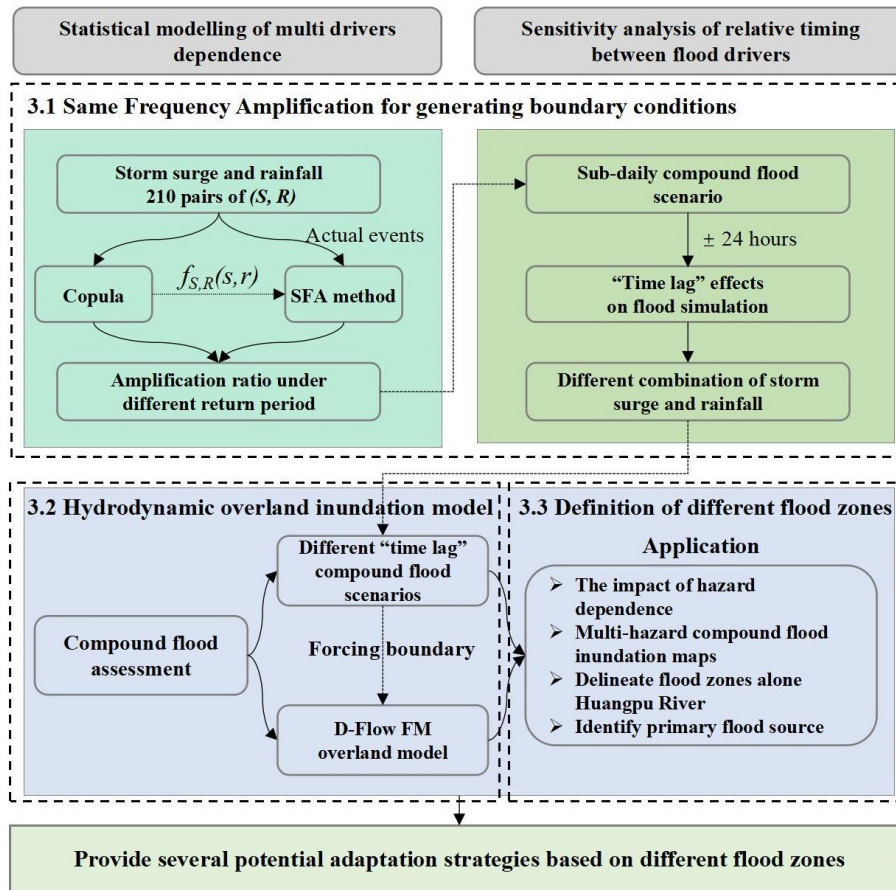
Statistical modelling of multi drivers dependence

Sensitivity analysis of relative timing between flood drivers

3.1 Same Frequency Amplification for generating boundary conditions

Storm surge and rainfall 210 pairs of (S, R)

Actual events

Copula

$f_{S,R}(s,r)$

SFA method

Amplification ratio under different return period

Sub-daily compound flood scenario

± 24 hours

"Time lag" effects on flood simulation

Different combination of storm surge and rainfall

3.2 Hydrodynamic overland inundation model

Compound flood assessment

Different "time lag" compound flood scenarios

Forcing boundary

D-Flow FM overland model

3.3 Definition of different flood zones

Application

➢ The impact of hazard dependence
➢ Multi-hazard compound flood inundation maps
➢ Delineate flood zones alone Huangpu River
➢ Identify primary flood source

Provide several potential adaptation strategies based on different flood zones